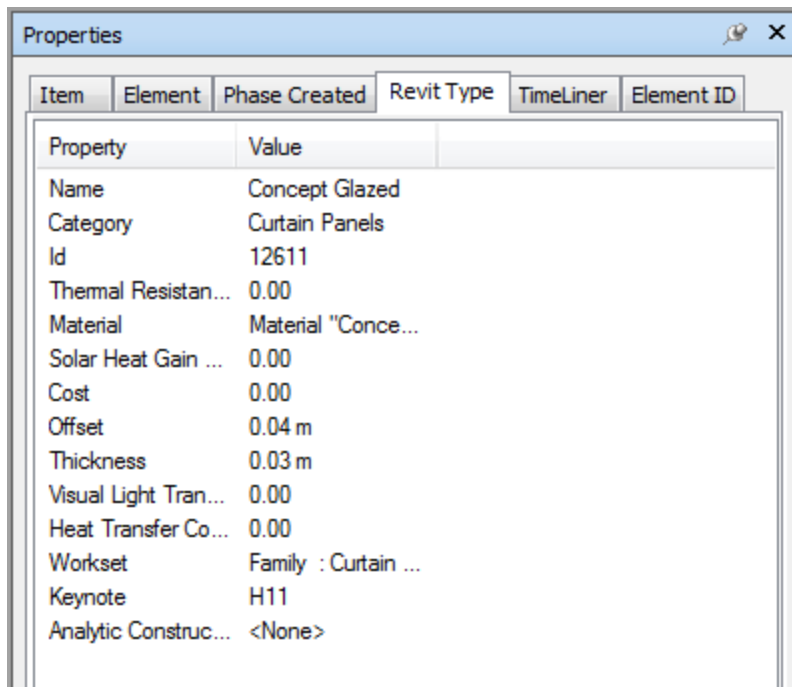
Properties

Item | Element | Phase Created | Revit Type | TimeLiner | Element ID

| Property | Value |
|---|---|
| Name | Concept Glazed |
| Category | Curtain Panels |
| Id | 12611 |
| Thermal Resistan... | 0.00 |
| Material | Material "Conce... |
| Solar Heat Gain ... | 0.00 |
| Cost | 0.00 |
| Offset | 0.04 m |
| Thickness | 0.03 m |
| Visual Light Tran... | 0.00 |
| Heat Transfer Co... | 0.00 |
| Workset | Family : Curtain ... |
| Keynote | H11 |
| Analytic Construc... | <None> |